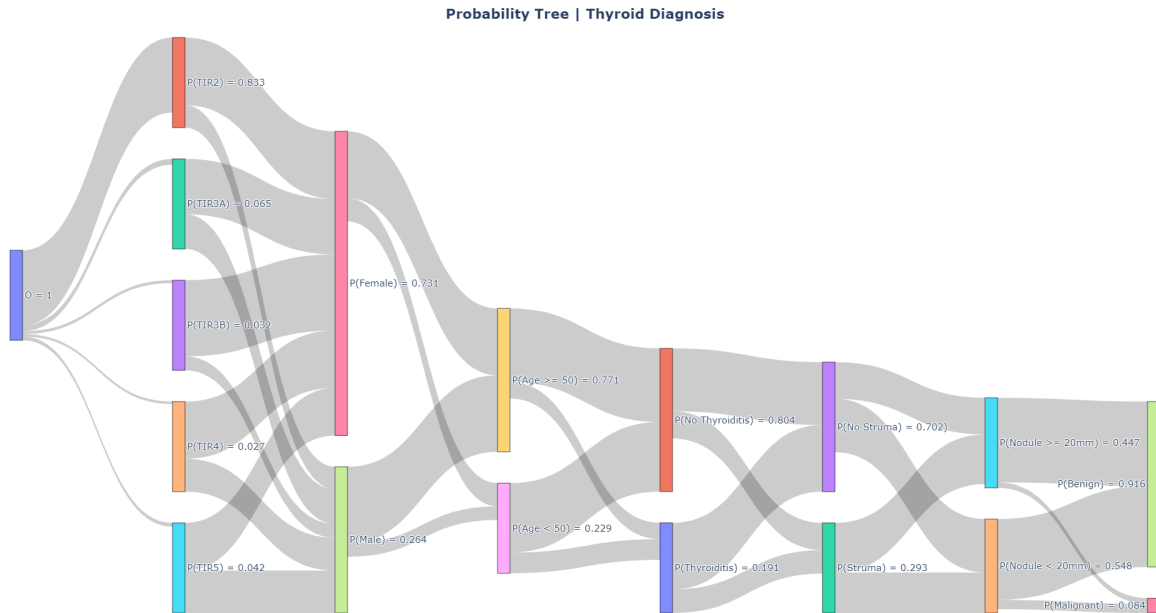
Probability Tree | Thyroid Diagnosis

O = 1

P(TIR2) = 0.833

P(TIR3A) = 0.065

P(TIR3B) = 0.032

P(TIR4) = 0.027

P(TIR5) = 0.042

P(Female) = 0.731

P(Male) = 0.264

P(Age >= 50) = 0.771

P(Age < 50) = 0.229

P(No Thyroiditis) = 0.804

P(Thyroiditis) = 0.191

P(No Struma) = 0.702

P(Struma) = 0.293

P(Nodule >= 20mm) = 0.447

P(Nodule < 20mm) = 0.548

P(Benign) = 0.916

P(Malignant) = 0.084